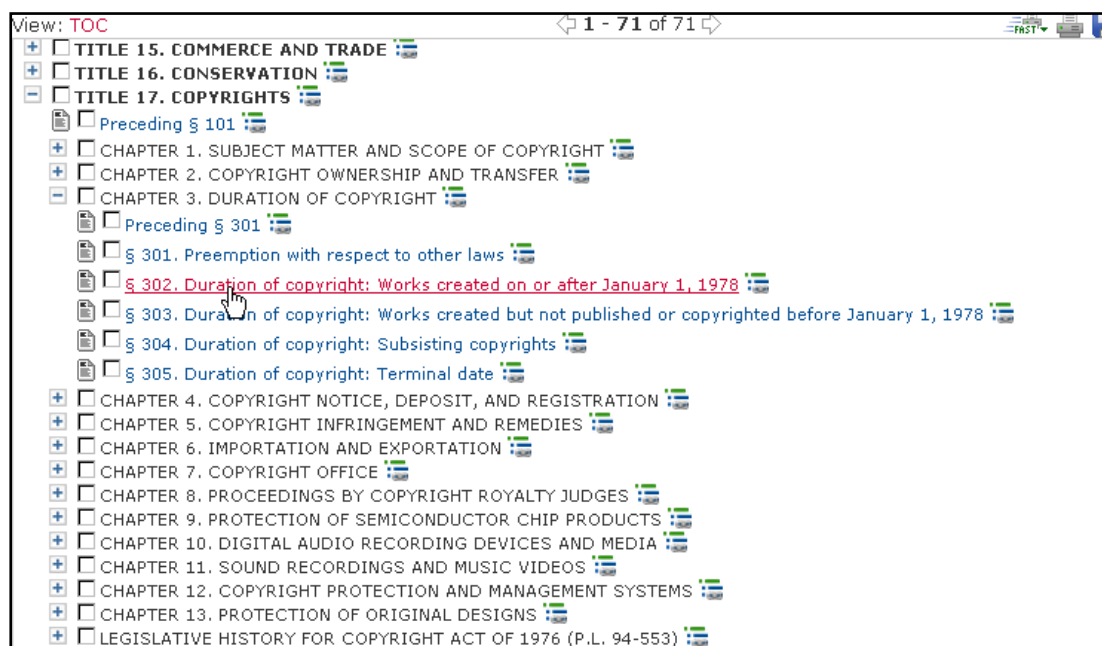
View: TOC

1 - 71 of 71

FAST

TITLE 15. COMMERCE AND TRADE
TITLE 16. CONSERVATION
TITLE 17. COPYRIGHTS
Preceding § 101
CHAPTER 1. SUBJECT MATTER AND SCOPE OF COPYRIGHT
CHAPTER 2. COPYRIGHT OWNERSHIP AND TRANSFER
CHAPTER 3. DURATION OF COPYRIGHT
Preceding § 301
§ 301. Preemption with respect to other laws
§ 302. Duration of copyright: Works created on or after January 1, 1978
§ 303. Dura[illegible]n of copyright: Works created but not published or copyrighted before January 1, 1978
§ 304. Duration of copyright: Subsisting copyrights
§ 305. Duration of copyright: Terminal date
CHAPTER 4. COPYRIGHT NOTICE, DEPOSIT, AND REGISTRATION
CHAPTER 5. COPYRIGHT INFRINGEMENT AND REMEDIES
CHAPTER 6. IMPORTATION AND EXPORTATION
CHAPTER 7. COPYRIGHT OFFICE
CHAPTER 8. PROCEEDINGS BY COPYRIGHT ROYALTY JUDGES
CHAPTER 9. PROTECTION OF SEMICONDUCTOR CHIP PRODUCTS
CHAPTER 10. DIGITAL AUDIO RECORDING DEVICES AND MEDIA
CHAPTER 11. SOUND RECORDINGS AND MUSIC VIDEOS
CHAPTER 12. COPYRIGHT PROTECTION AND MANAGEMENT SYSTEMS
CHAPTER 13. PROTECTION OF ORIGINAL DESIGNS
LEGISLATIVE HISTORY FOR COPYRIGHT ACT OF 1976 (P.L. 94-553)